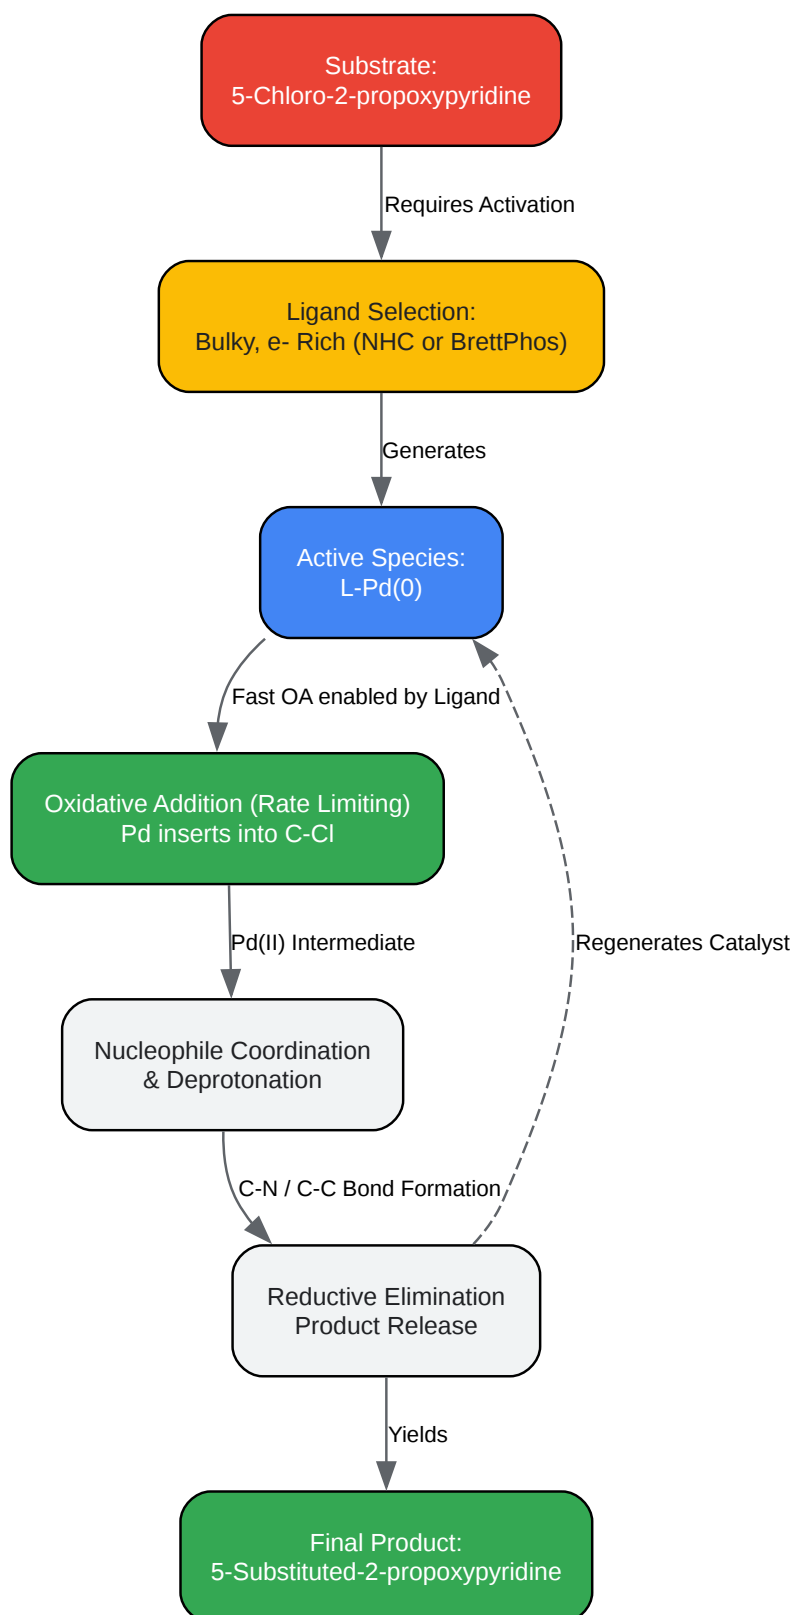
Substrate:
5-Chloro-2-propoxypyridine

Requires Activation

Ligand Selection:
Bulky, e- Rich (NHC or BrettPhos)

Generates

Active Species:
L-Pd(0)

Fast OA enabled by Ligand

Oxidative Addition (Rate Limiting)
Pd inserts into C-Cl

Pd(II) Intermediate

Regenerates Catalyst

Nucleophile Coordination
& Deprotonation

C-N / C-C Bond Formation

Reductive Elimination
Product Release

Yields

Final Product:
5-Substituted-2-propoxypyridine